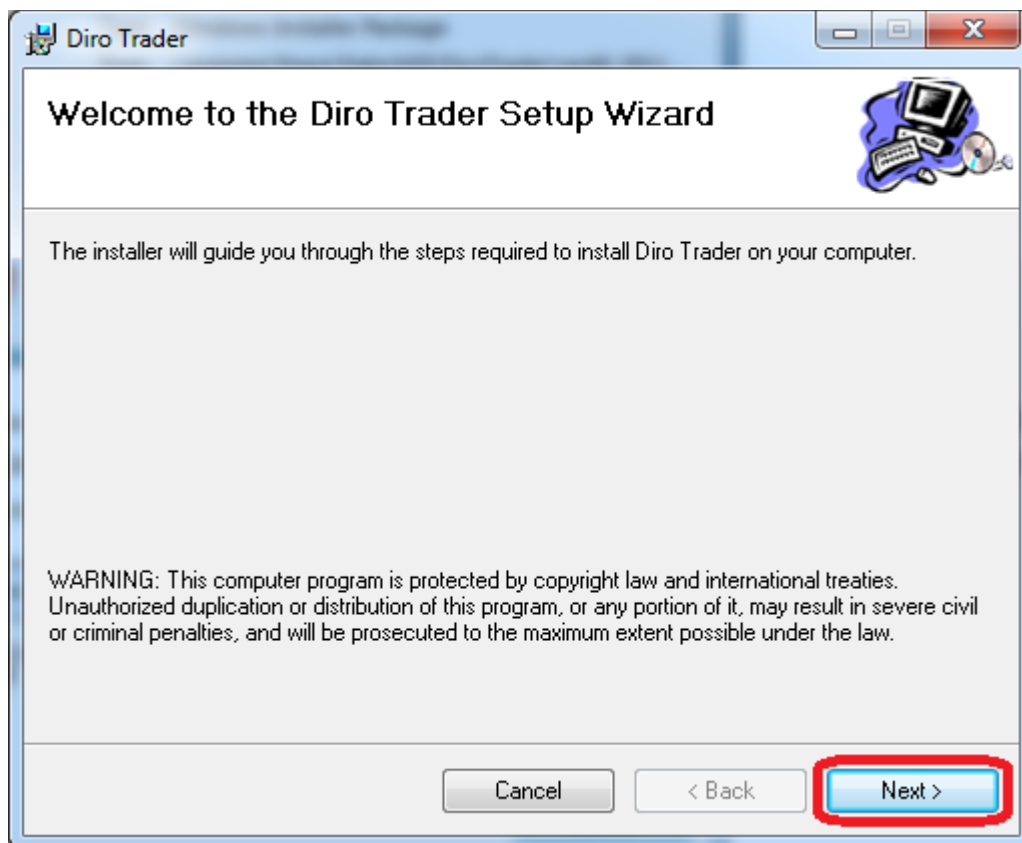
Diro Trader

Welcome to the Diro Trader Setup Wizard

The installer will guide you through the steps required to install Diro Trader on your computer.

WARNING: This computer program is protected by copyright law and international treaties. Unauthorized duplication or distribution of this program, or any portion of it, may result in severe civil or criminal penalties, and will be prosecuted to the maximum extent possible under the law.

Cancel
< Back
Next >